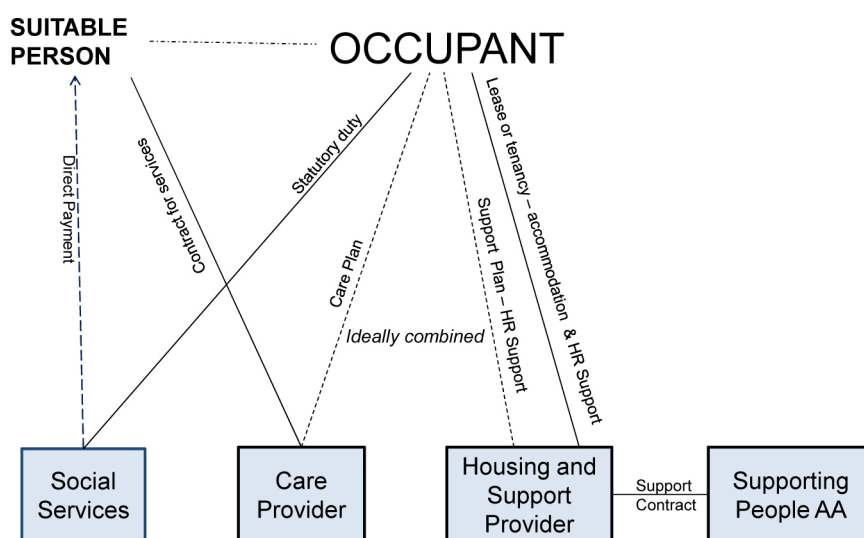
SUITABLE PERSON

OCCUPANT

Direct Payment

Contract for services

Statutory duty

Care Plan

Ideally combined

Support Plan – HR Support

Lease or tenancy – accommodation & HR Support

Social Services

Care Provider

Housing and Support Provider

Support Contract

Supporting People AA